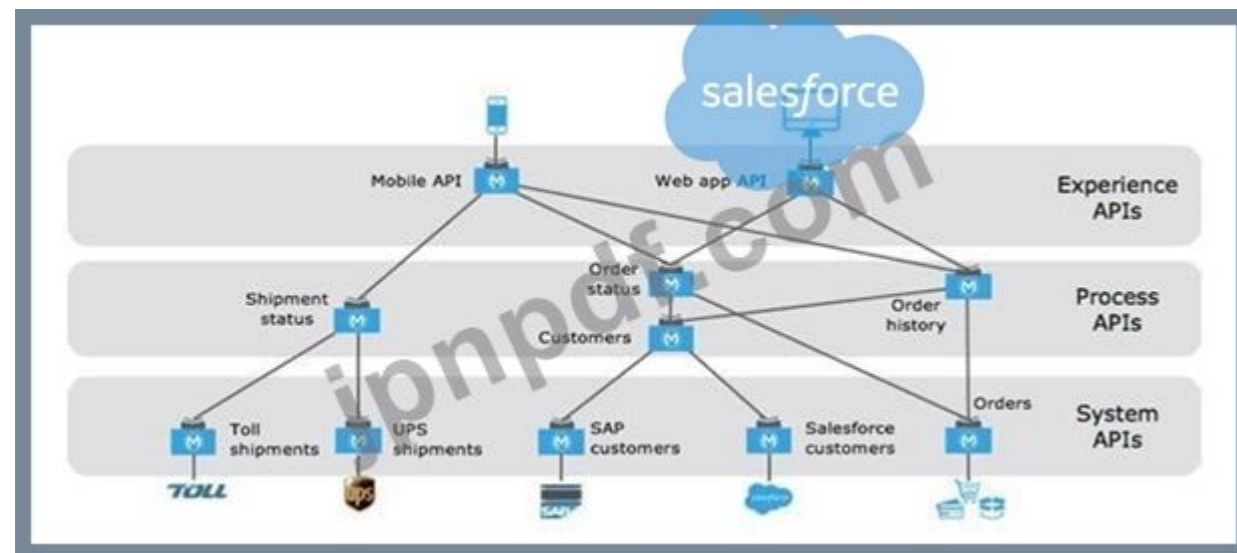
salesforce

Mobile API

Web app API

Experience APIs

Order status

Shipment status

Order history

Process APIs

Customers

Orders

Toll shipments

UPS shipments

SAP customers

Salesforce customers

System APIs

TOLL

ups

SAP

salesforce

jpnpdf.com